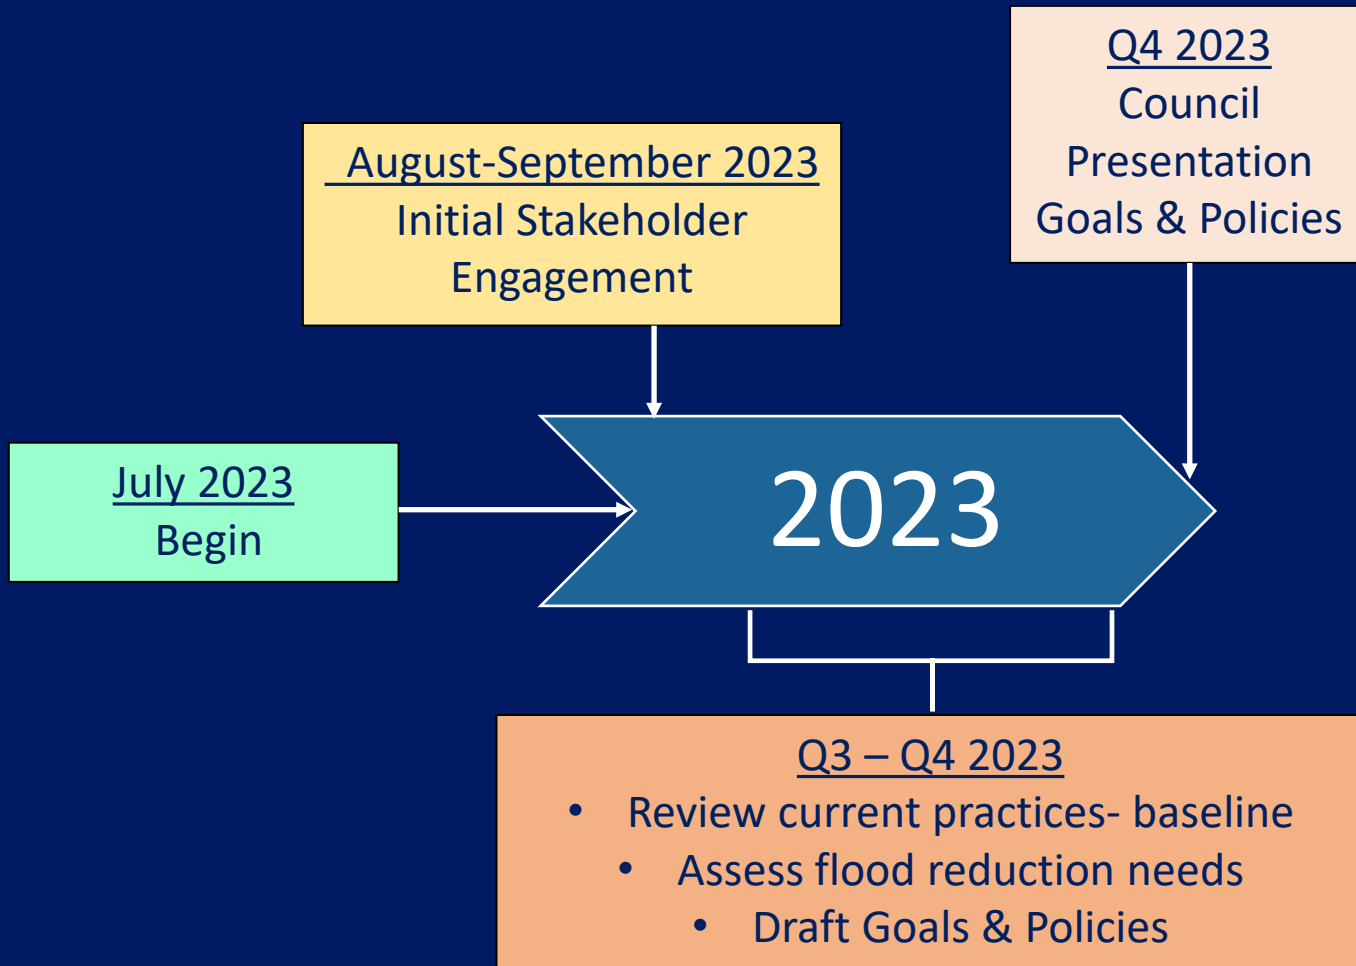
Q4 2023
Council
Presentation
Goals & Policies

August-September 2023
Initial Stakeholder
Engagement

July 2023
Begin

2023

Q3 – Q4 2023
• Review current practices- baseline
• Assess flood reduction needs
• Draft Goals & Policies